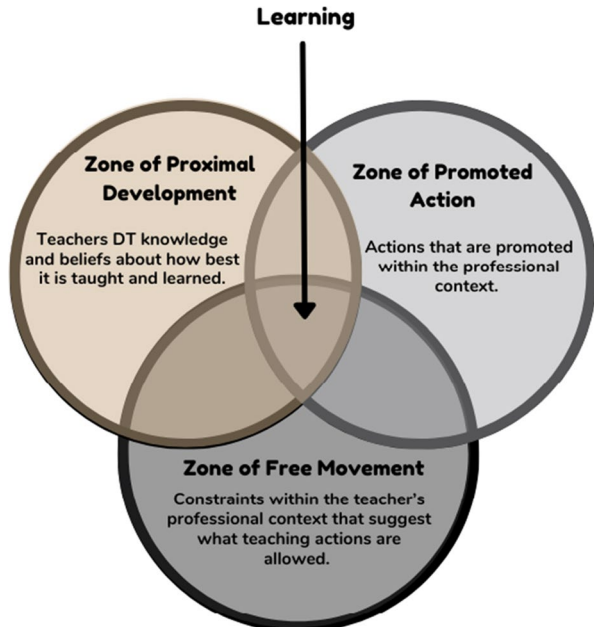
Learning

Zone of Proximal Development

Teachers DT knowledge and beliefs about how best it is taught and learned.

Zone of Promoted Action

Actions that are promoted within the professional context.

Zone of Free Movement

Constraints within the teacher's professional context that suggest what teaching actions are allowed.